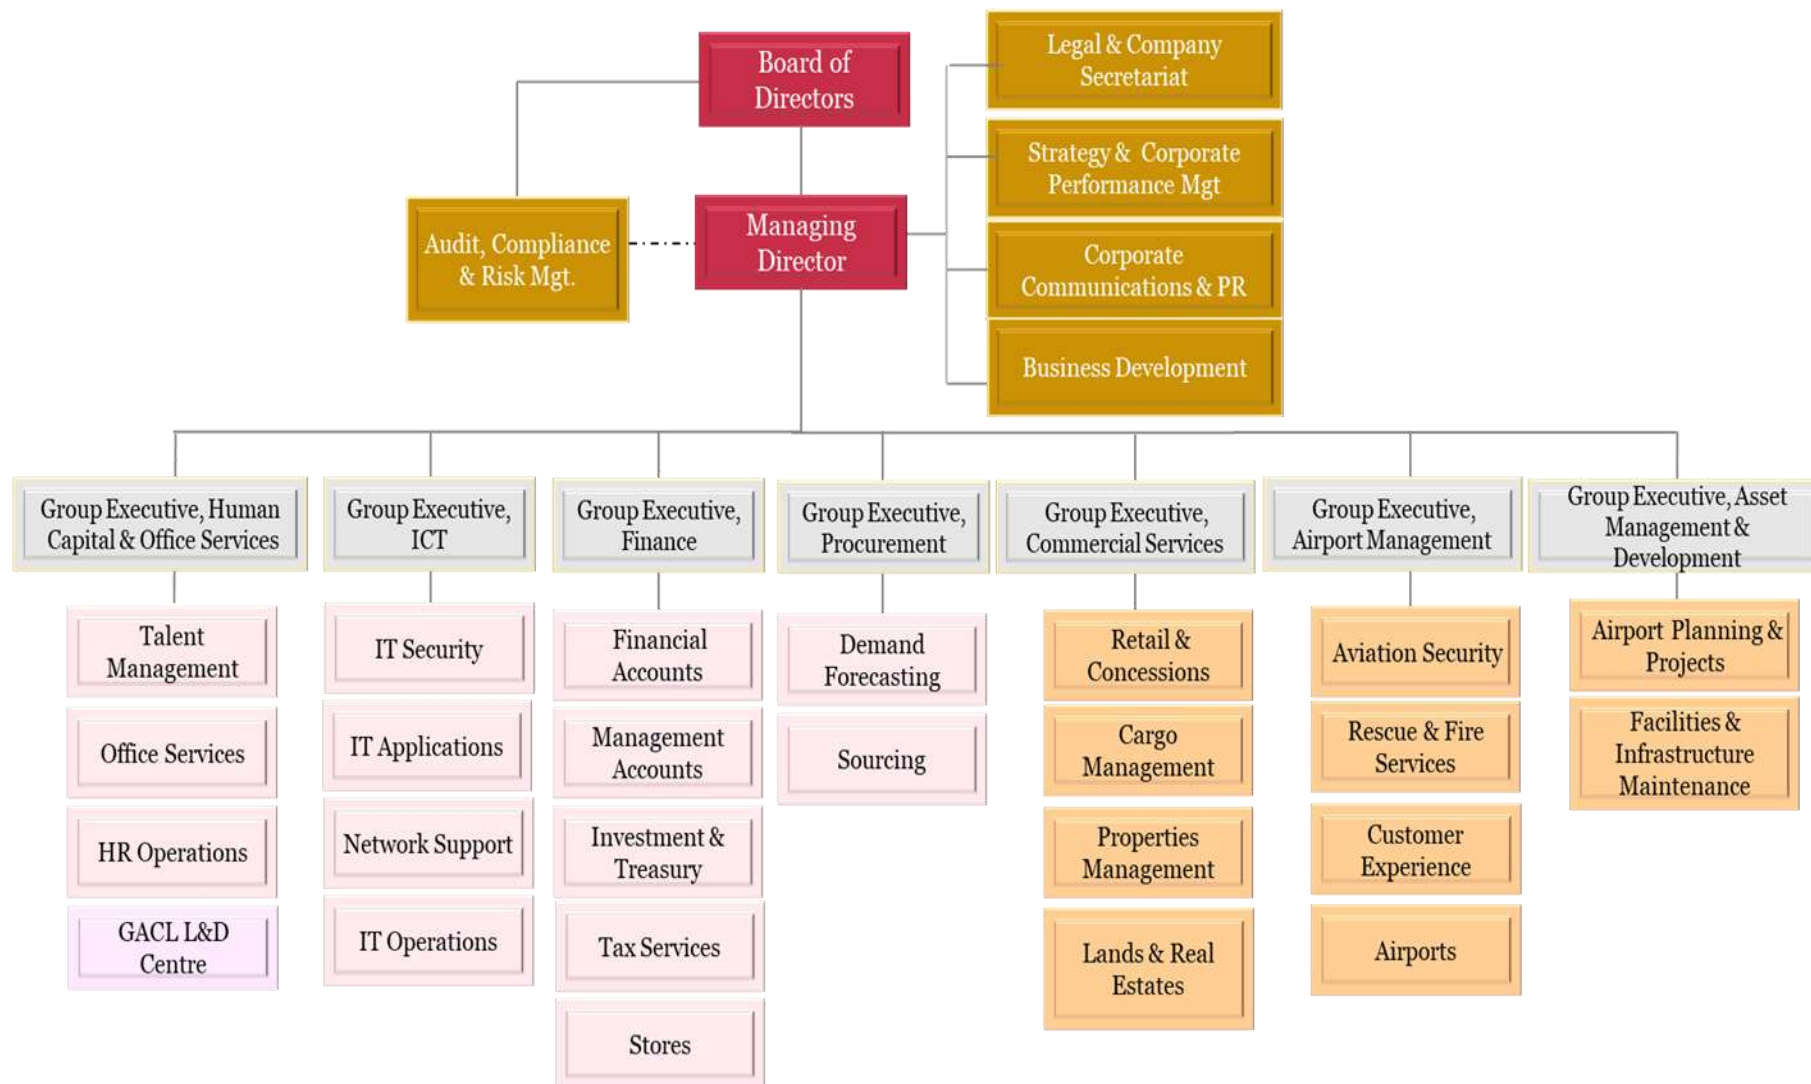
Board of Directors

Legal & Company Secretariat

Strategy & Corporate Performance Mgt

Audit, Compliance & Risk Mgt.

Managing Director

Corporate Communications & PR

Business Development

Group Executive, Human Capital & Office Services

Talent Management

Office Services

HR Operations

GACL L&D Centre

Group Executive, ICT

IT Security

IT Applications

Network Support

IT Operations

Group Executive, Finance

Financial Accounts

Management Accounts

Investment & Treasury

Tax Services

Stores

Group Executive, Procurement

Demand Forecasting

Sourcing

Group Executive, Commercial Services

Retail & Concessions

Cargo Management

Properties Management

Lands & Real Estates

Group Executive, Airport Management

Aviation Security

Rescue & Fire Services

Customer Experience

Airports

Group Executive, Asset Management & Development

Airport Planning & Projects

Facilities & Infrastructure Maintenance